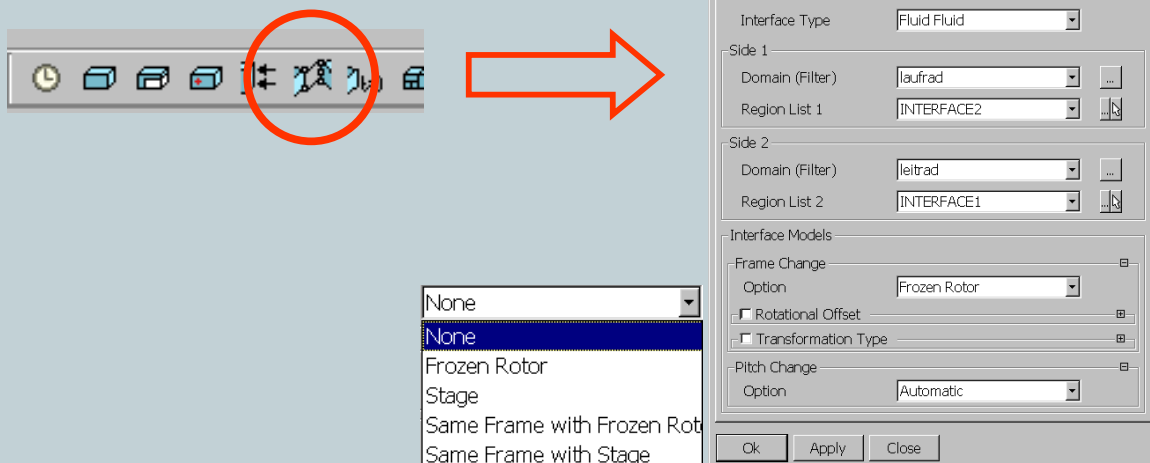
None
None
Frozen Rotor
Stage
Same Frame with Frozen Roto
Same Frame with Stage

Interface Type Fluid Fluid

Side 1
Domain (Filter) laufrad ...
Region List 1 INTERFACE2

Side 2
Domain (Filter) leitrad ...
Region List 2 INTERFACE1

Interface Models
Frame Change
Option Frozen Rotor
Rotational Offset
Transformation Type
Pitch Change
Option Automatic

Ok Apply Close